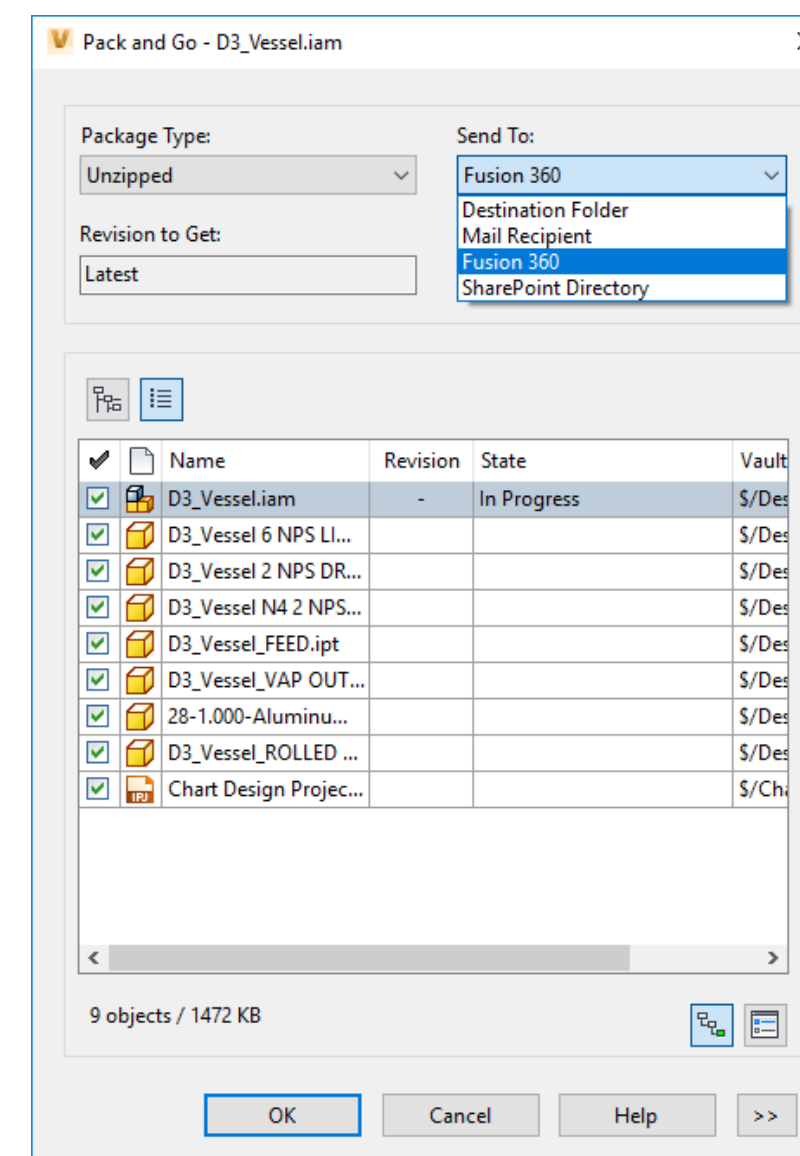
Pack and Go - D3_Vessel.iam

Package Type:
Unzipped

Send To:
Fusion 360

Destination Folder
Mail Recipient
Fusion 360
SharePoint Directory

Revision to Get:
Latest

| | | Name | Revision | State | Vault |
|---|---|---|---|---|---|
| ✓ | | D3_Vessel.iam | - | In Progress | $/Des |
| ✓ | | D3_Vessel 6 NPS LI... | | | $/Des |
| ✓ | | D3_Vessel 2 NPS DR... | | | $/Des |
| ✓ | | D3_Vessel N4 2 NPS... | | | $/Des |
| ✓ | | D3_Vessel_FEED.ipt | | | $/Des |
| ✓ | | D3_Vessel_VAP OUT... | | | $/Des |
| ✓ | | 28-1.000-Aluminu... | | | $/Des |
| ✓ | | D3_Vessel_ROLLED ... | | | $/Des |
| ✓ | IPJ | Chart Design Projec... | | | $/Cha |

9 objects / 1472 KB

OK Cancel Help >>